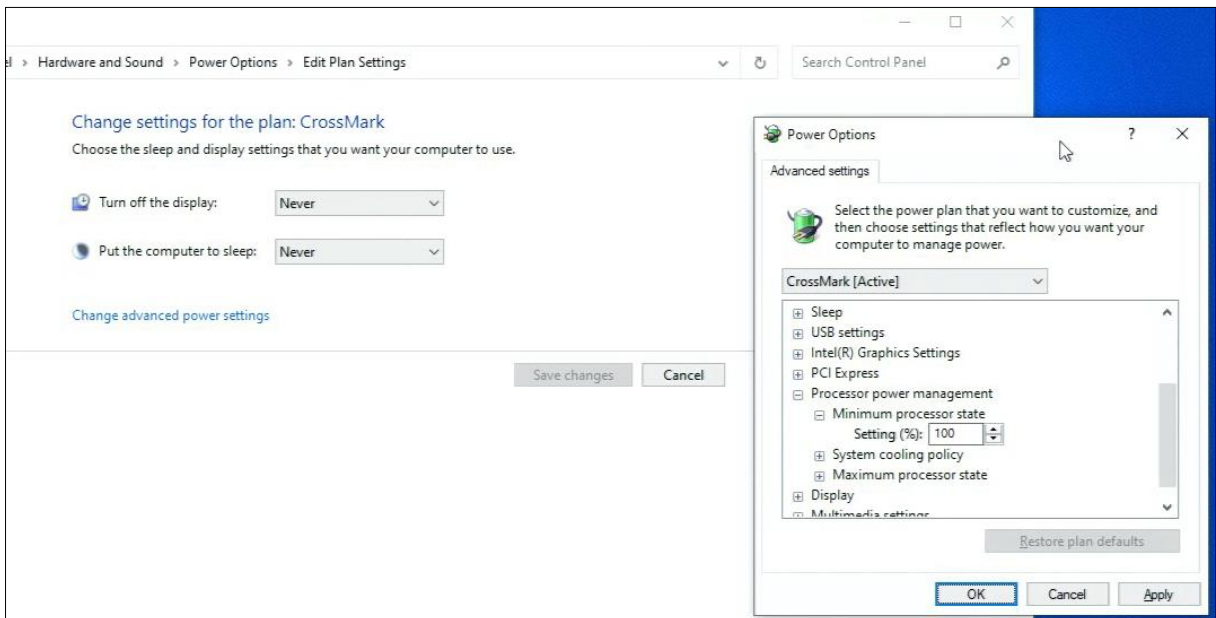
el > Hardware and Sound > Power Options > Edit Plan Settings

Search Control Panel

Change settings for the plan: CrossMark

Choose the sleep and display settings that you want your computer to use.

Turn off the display: Never

Put the computer to sleep: Never

Change advanced power settings

Save changes Cancel

Power Options ? ×

Advanced settings

Select the power plan that you want to customize, and then choose settings that reflect how you want your computer to manage power.

CrossMark [Active]

Sleep
USB settings
Intel(R) Graphics Settings
PCI Express
Processor power management
Minimum processor state
Setting (%): 100
System cooling policy
Maximum processor state
Display
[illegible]

Restore plan defaults

OK Cancel Apply